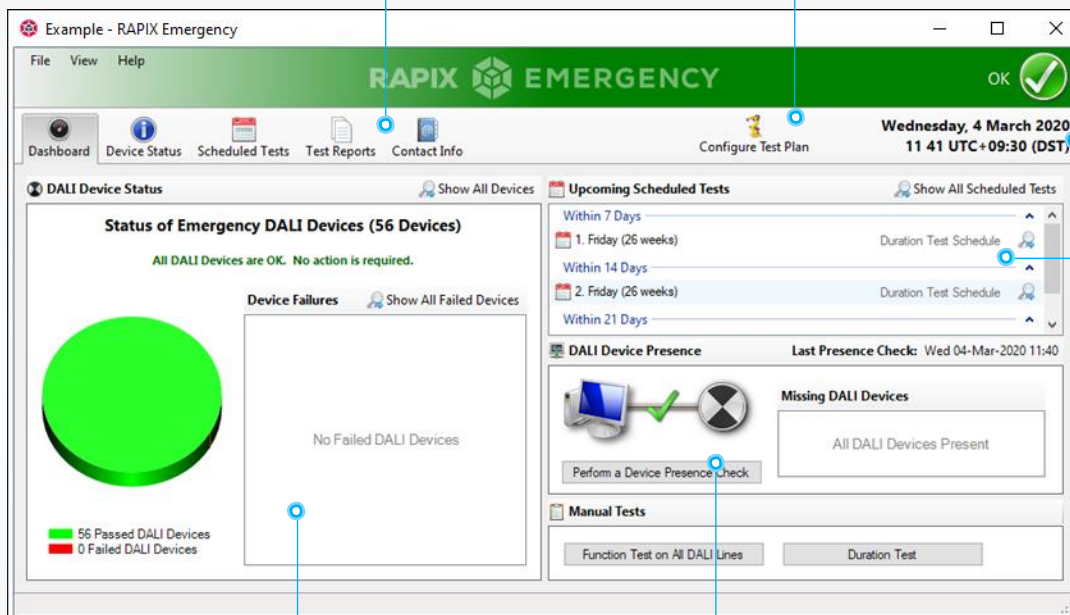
Example - RAPIX Emergency

File View Help

RAPIX EMERGENCY

OK

Dashboard Device Status Scheduled Tests Test Reports Contact Info

Configure Test Plan

Wednesday, 4 March 2020
11 41 UTC+09:30 (DST)

DALI Device Status

Show All Devices

Status of Emergency DALI Devices (56 Devices)

All DALI Devices are OK. No action is required.

Device Failures

Show All Failed Devices

No Failed DALI Devices

56 Passed DALI Devices
0 Failed DALI Devices

Upcoming Scheduled Tests

Show All Scheduled Tests

Within 7 Days

1. Friday (26 weeks) Duration Test Schedule

Within 14 Days

2. Friday (26 weeks) Duration Test Schedule

Within 21 Days

DALI Device Presence

Last Presence Check: Wed 04-Mar-2020 11:40

Missing DALI Devices

All DALI Devices Present

Perform a Device Presence Check

Manual Tests

Function Test on All DALI Lines

Duration Test